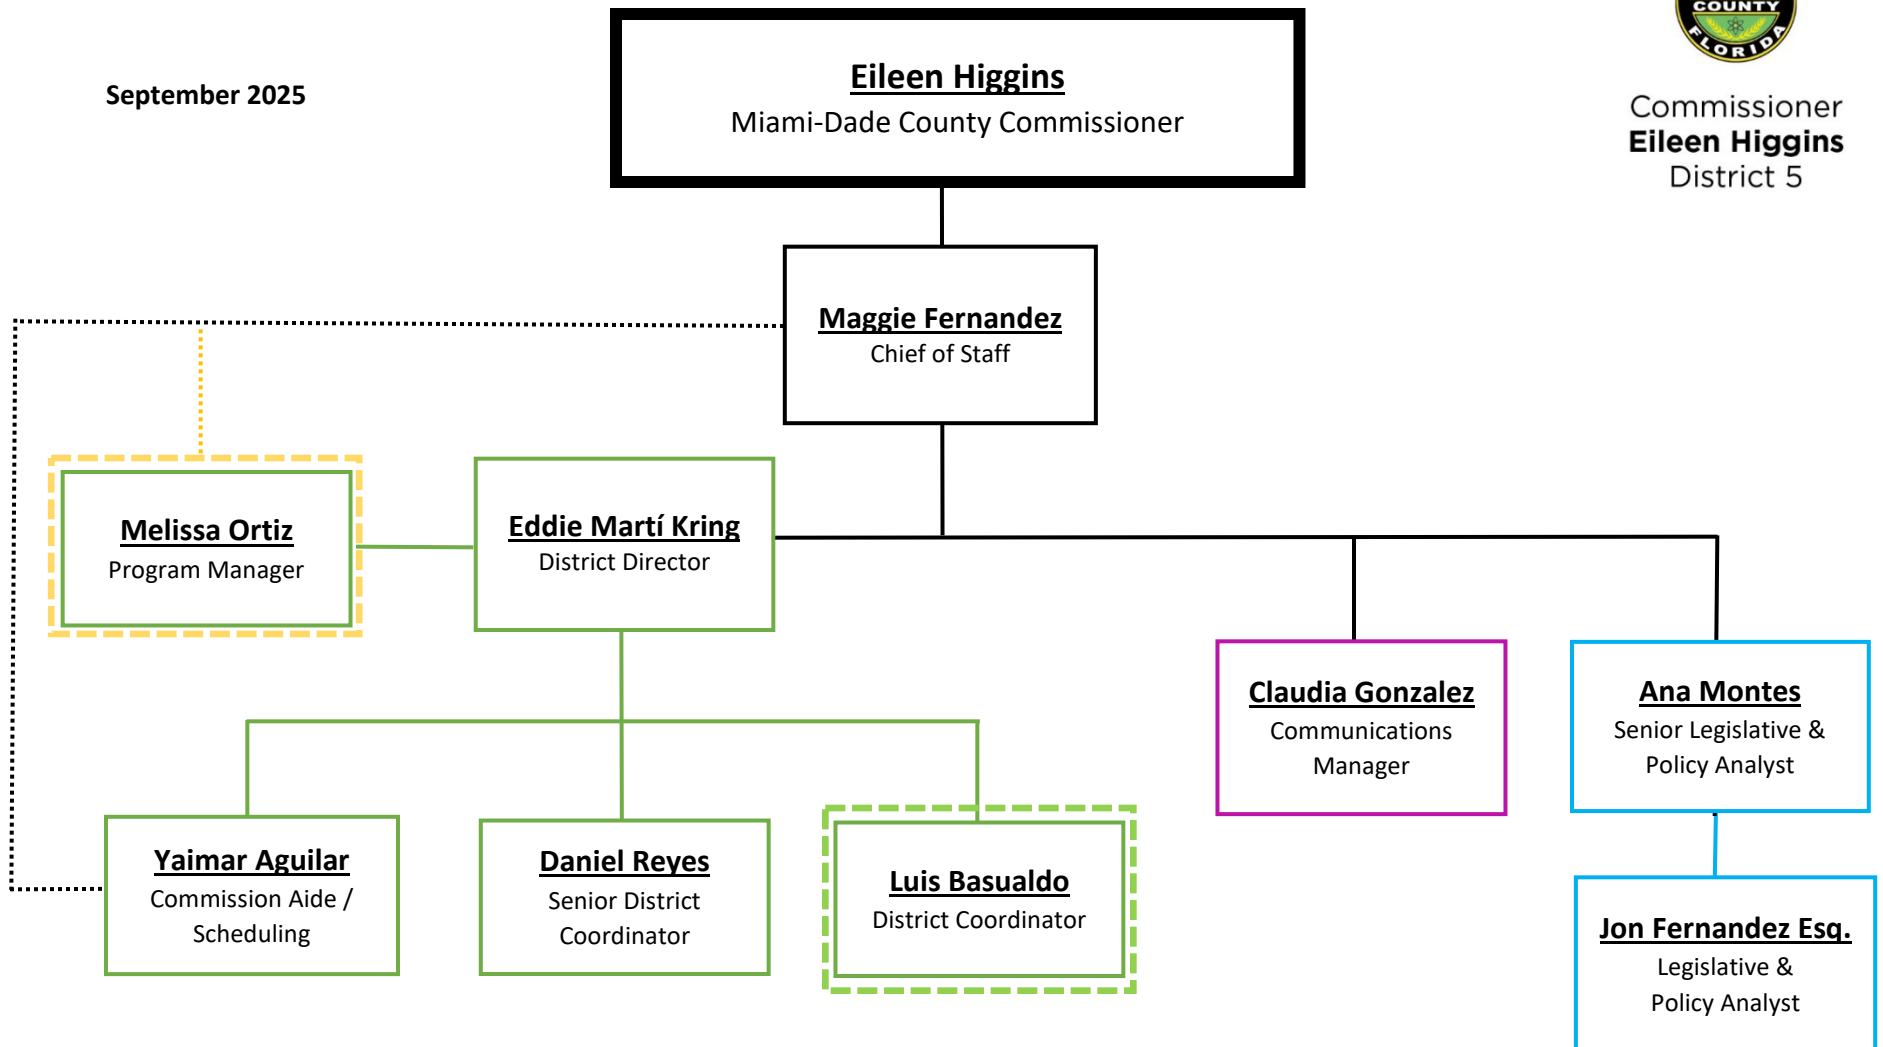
September 2025

Eileen Higgins
Miami-Dade County Commissioner

COUNTY
FLORIDA

Commissioner
Eileen Higgins
District 5

Maggie Fernandez
Chief of Staff

Melissa Ortiz
Program Manager

Eddie Martí Kring
District Director

Claudia Gonzalez
Communications Manager

Ana Montes
Senior Legislative & Policy Analyst

Yaimar Aguilar
Commission Aide / Scheduling

Daniel Reyes
Senior District Coordinator

Luis Basualdo
District Coordinator

Jon Fernandez Esq.
Legislative & Policy Analyst